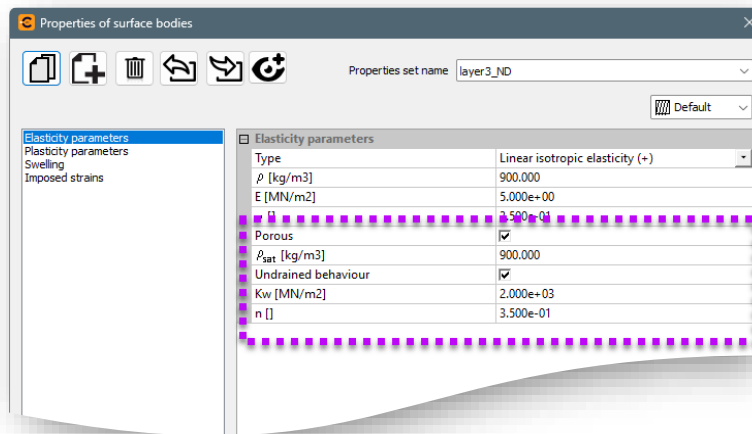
Properties of surface bodies

Properties set name layer3_ND

Default

Elasticity parameters
Plasticity parameters
Swelling
Imposed strains

⊟ Elasticity parameters

| Type | Linear isotropic elasticity (+) |
|---|---|
| $\rho$ [kg/m3] | 900.000 |
| E [MN/m2] | 5.000e+00 |
| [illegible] | 3.500e-01 |
| Porous | ☑ |
| $\rho_{sat}$ [kg/m3] | 900.000 |
| Undrained behaviour | ☑ |
| Kw [MN/m2] | 2.000e+03 |
| n [] | 3.500e-01 |